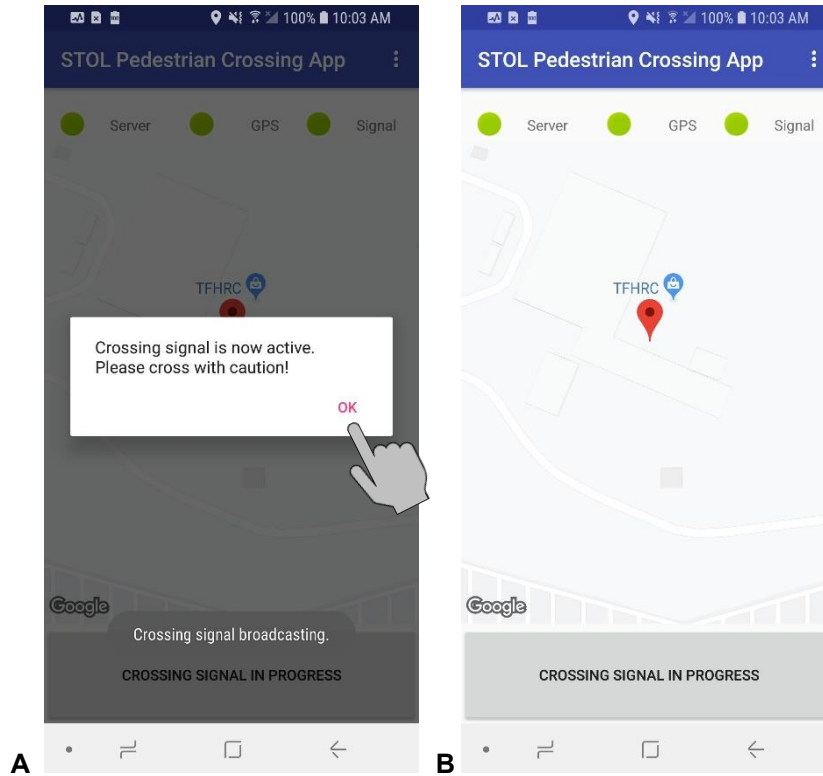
100% 10:03 AM

STOL Pedestrian Crossing App

Server GPS Signal

TFHRC

Crossing signal is now active. Please cross with caution!

OK

Google

Crossing signal broadcasting.

CROSSING SIGNAL IN PROGRESS

A

100% 10:03 AM

STOL Pedestrian Crossing App

Server GPS Signal

TFHRC

Google

CROSSING SIGNAL IN PROGRESS

B